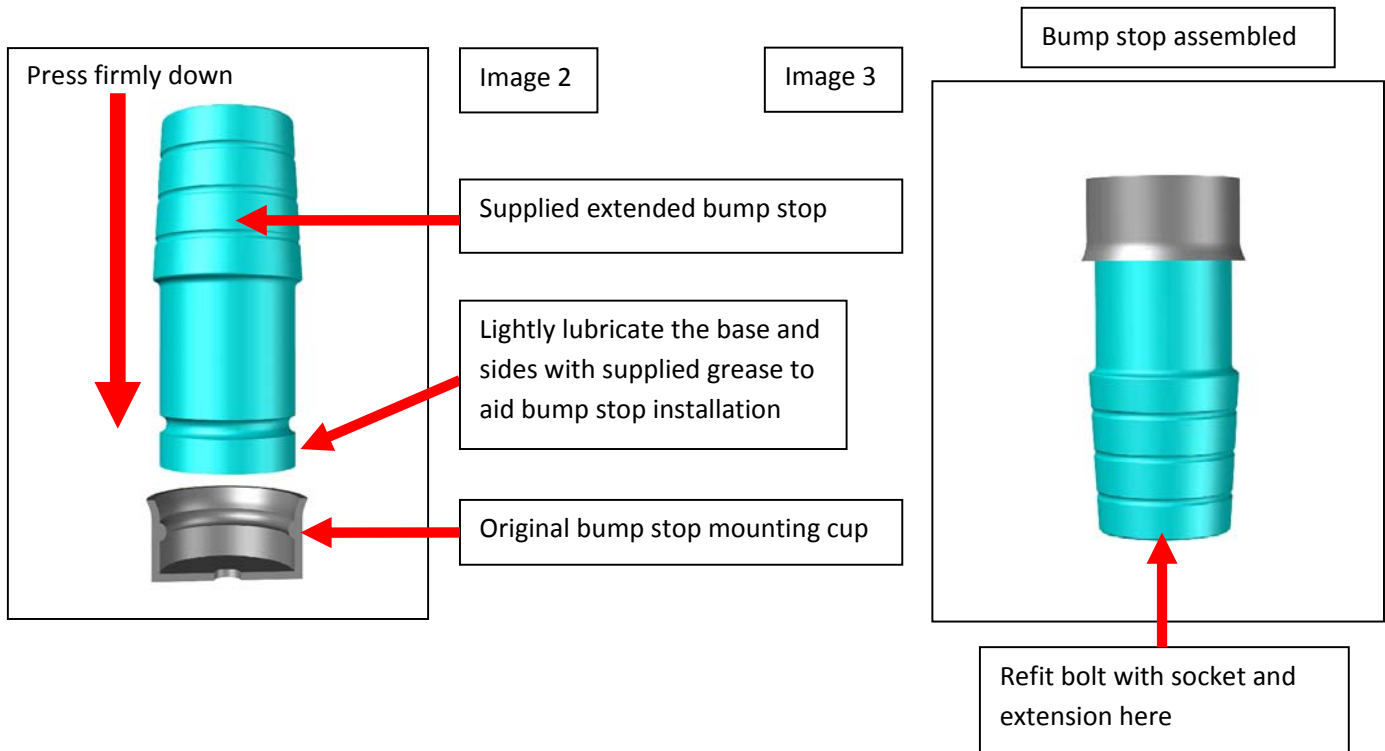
Press firmly down

Image 2

Image 3

Bump stop assembled

Supplied extended bump stop

Lightly lubricate the base and sides with supplied grease to aid bump stop installation

Original bump stop mounting cup

Refit bolt with socket and extension here